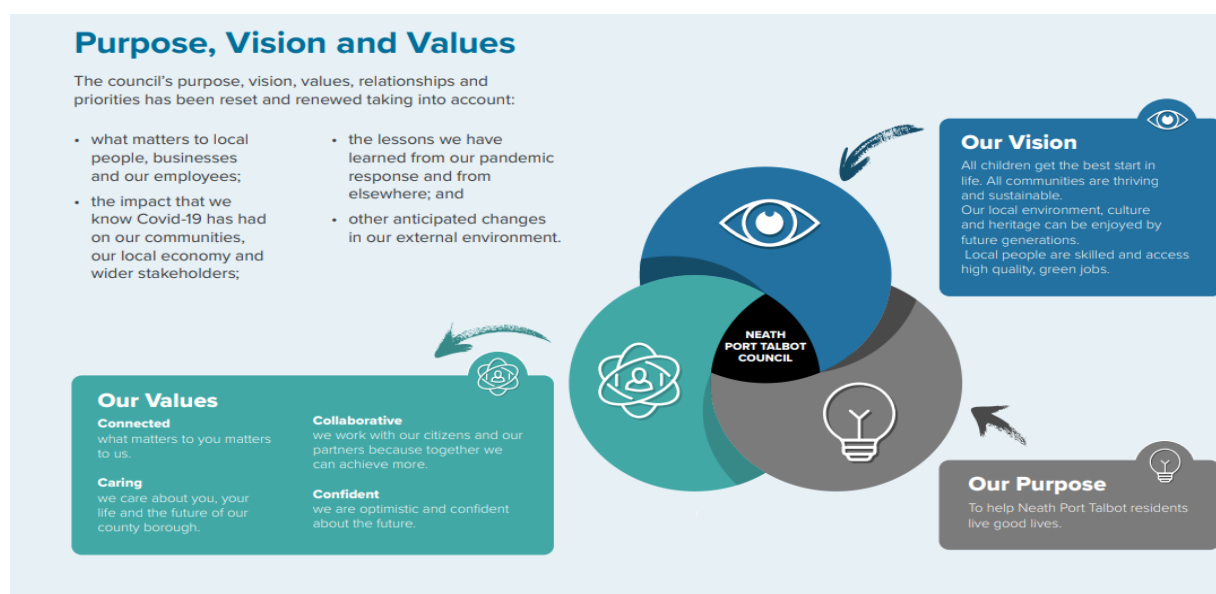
Purpose, Vision and Values

The council's purpose, vision, values, relationships and priorities has been reset and renewed taking into account:

• what matters to local people, businesses and our employees;
• the impact that we know Covid-19 has had on our communities, our local economy and wider stakeholders;
• the lessons we have learned from our pandemic response and from elsewhere; and
• other anticipated changes in our external environment.

Our Vision
All children get the best start in life. All communities are thriving and sustainable.
Our local environment, culture and heritage can be enjoyed by future generations.
Local people are skilled and access high quality, green jobs.

NEATH PORT TALBOT COUNCIL

Our Values
Connected
what matters to you matters to us.
Caring
we care about you, your life and the future of our county borough.
Collaborative
we work with our citizens and our partners because together we can achieve more.
Confident
we are optimistic and confident about the future.

Our Purpose
To help Neath Port Talbot residents live good lives.